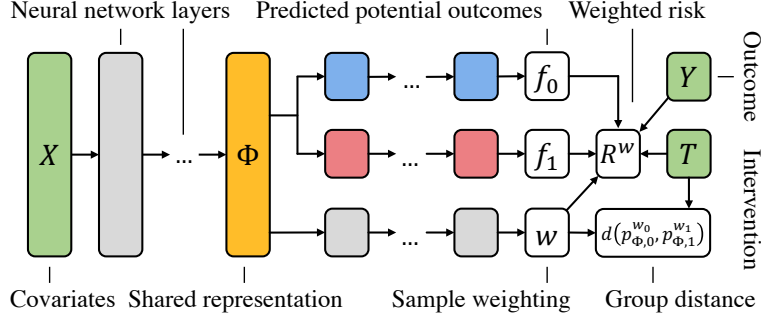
Neural network layers

Predicted potential outcomes

Weighted risk

Outcome

Intervention

$X$

...

$\Phi$

...

$f_0$

...

$f_1$

...

$w$

$R^w$

$Y$

$T$

$d\left(p_{\Phi,0}^{w_0}, p_{\Phi,1}^{w_1}\right)$

Covariates

Shared representation

Sample weighting

Group distance